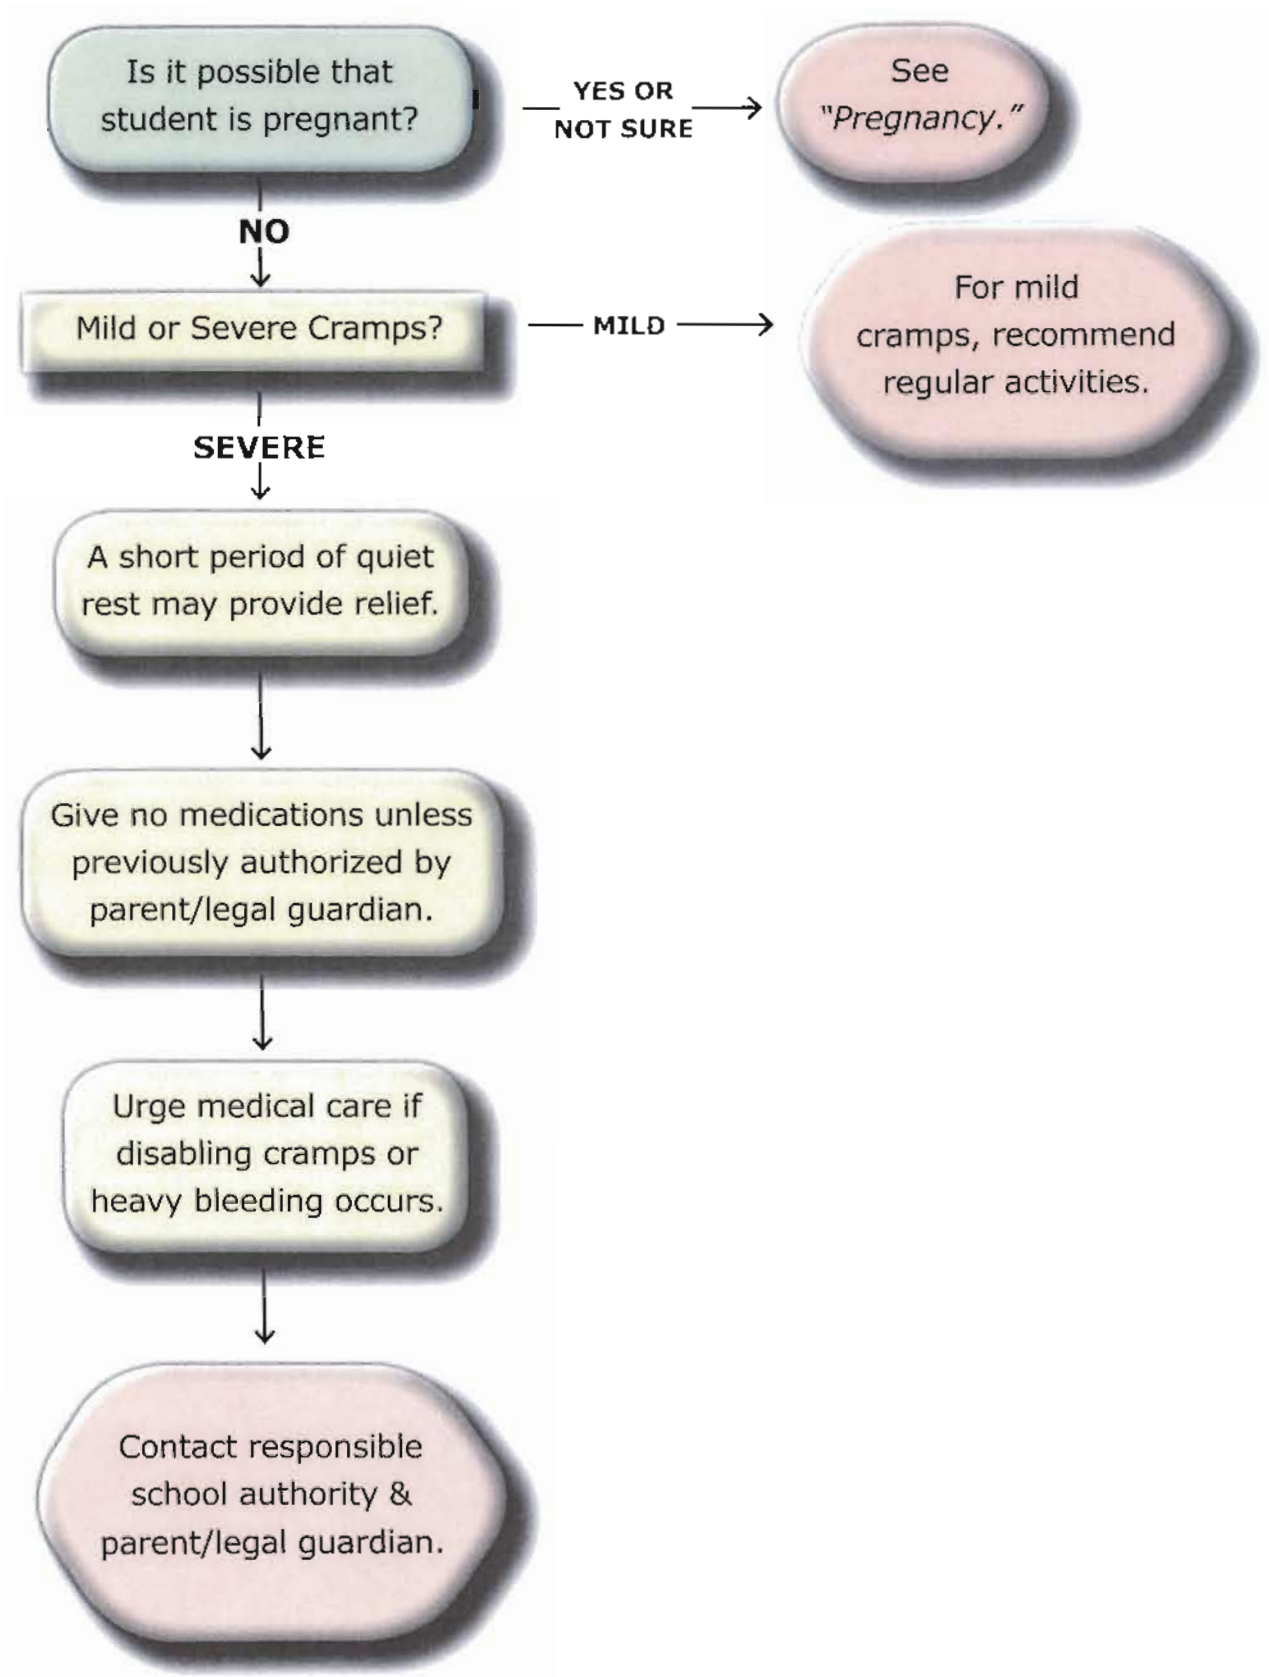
Is it possible that student is pregnant?

YES OR NOT SURE

See "Pregnancy."

NO

Mild or Severe Cramps?

MILD

For mild cramps, recommend regular activities.

SEVERE

A short period of quiet rest may provide relief.

Give no medications unless previously authorized by parent/legal guardian.

Urge medical care if disabling cramps or heavy bleeding occurs.

Contact responsible school authority & parent/legal guardian.